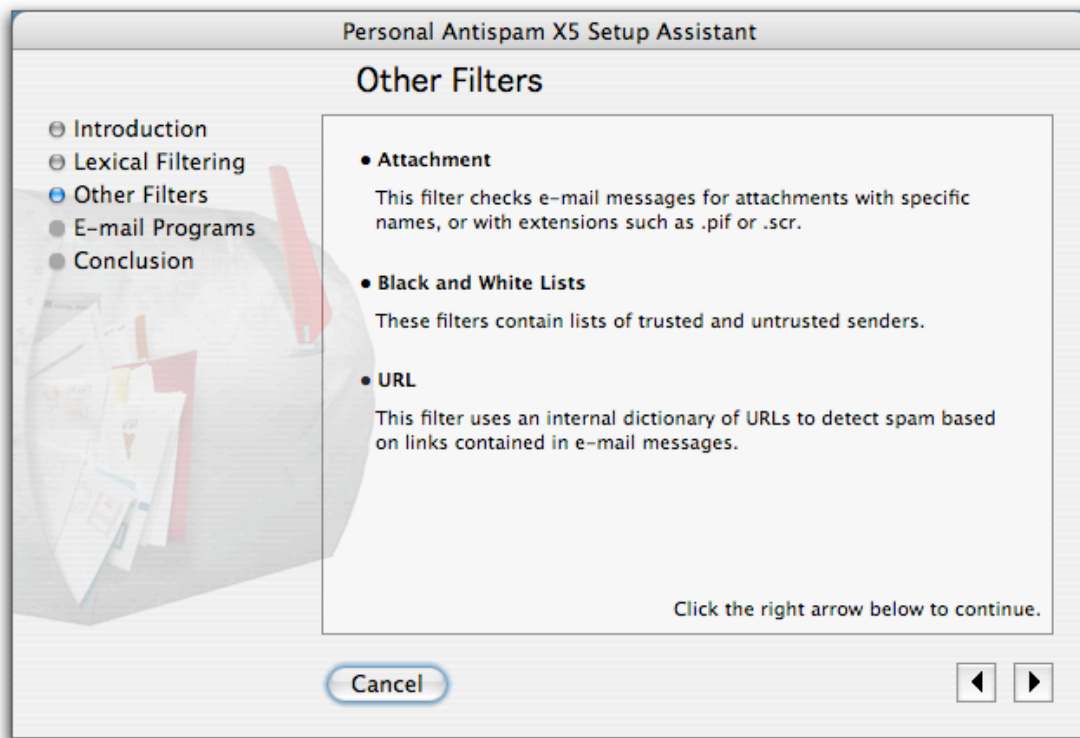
Personal Antispam X5 Setup Assistant

Other Filters

Introduction
Lexical Filtering
Other Filters
E-mail Programs
Conclusion

• Attachment

This filter checks e-mail messages for attachments with specific names, or with extensions such as .pif or .scr.

• Black and White Lists

These filters contain lists of trusted and untrusted senders.

• URL

This filter uses an internal dictionary of URLs to detect spam based on links contained in e-mail messages.

Click the right arrow below to continue.

Cancel